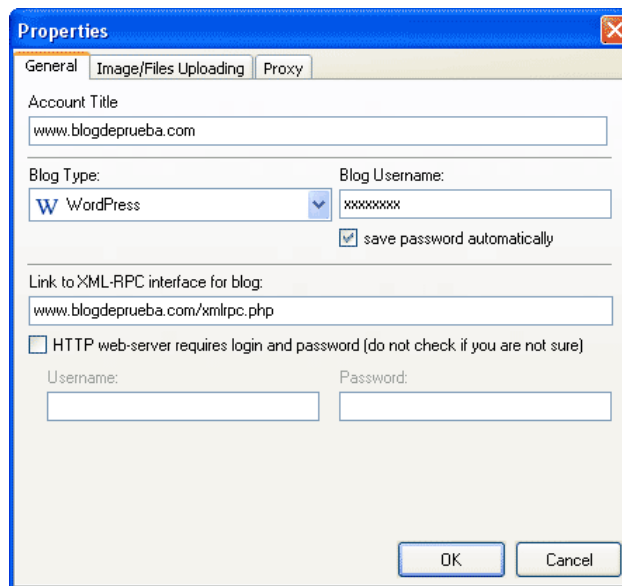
Properties

General | Image/Files Uploading | Proxy

Account Title

www.blogdeprueba.com

Blog Type:

W WordPress

Blog Username:

xxxxxxxx

save password automatically

Link to XML-RPC interface for blog:

www.blogdeprueba.com/xmlrpc.php

HTTP web-server requires login and password (do not check if you are not sure)

Username:

Password:

OK

Cancel